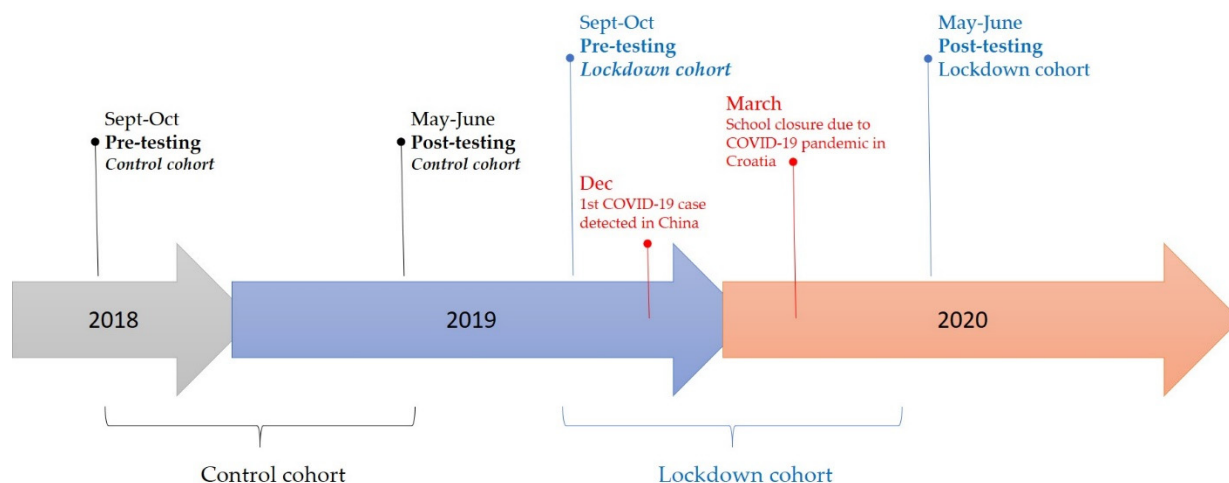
Sept-Oct
**Pre-testing**
*Control cohort*

May-June
**Post-testing**
*Control cohort*

Sept-Oct
**Pre-testing**
*Lockdown cohort*

Dec
1st COVID-19 case detected in China

March
School closure due to COVID-19 pandemic in Croatia

May-June
**Post-testing**
Lockdown cohort

2018

2019

2020

Control cohort

Lockdown cohort